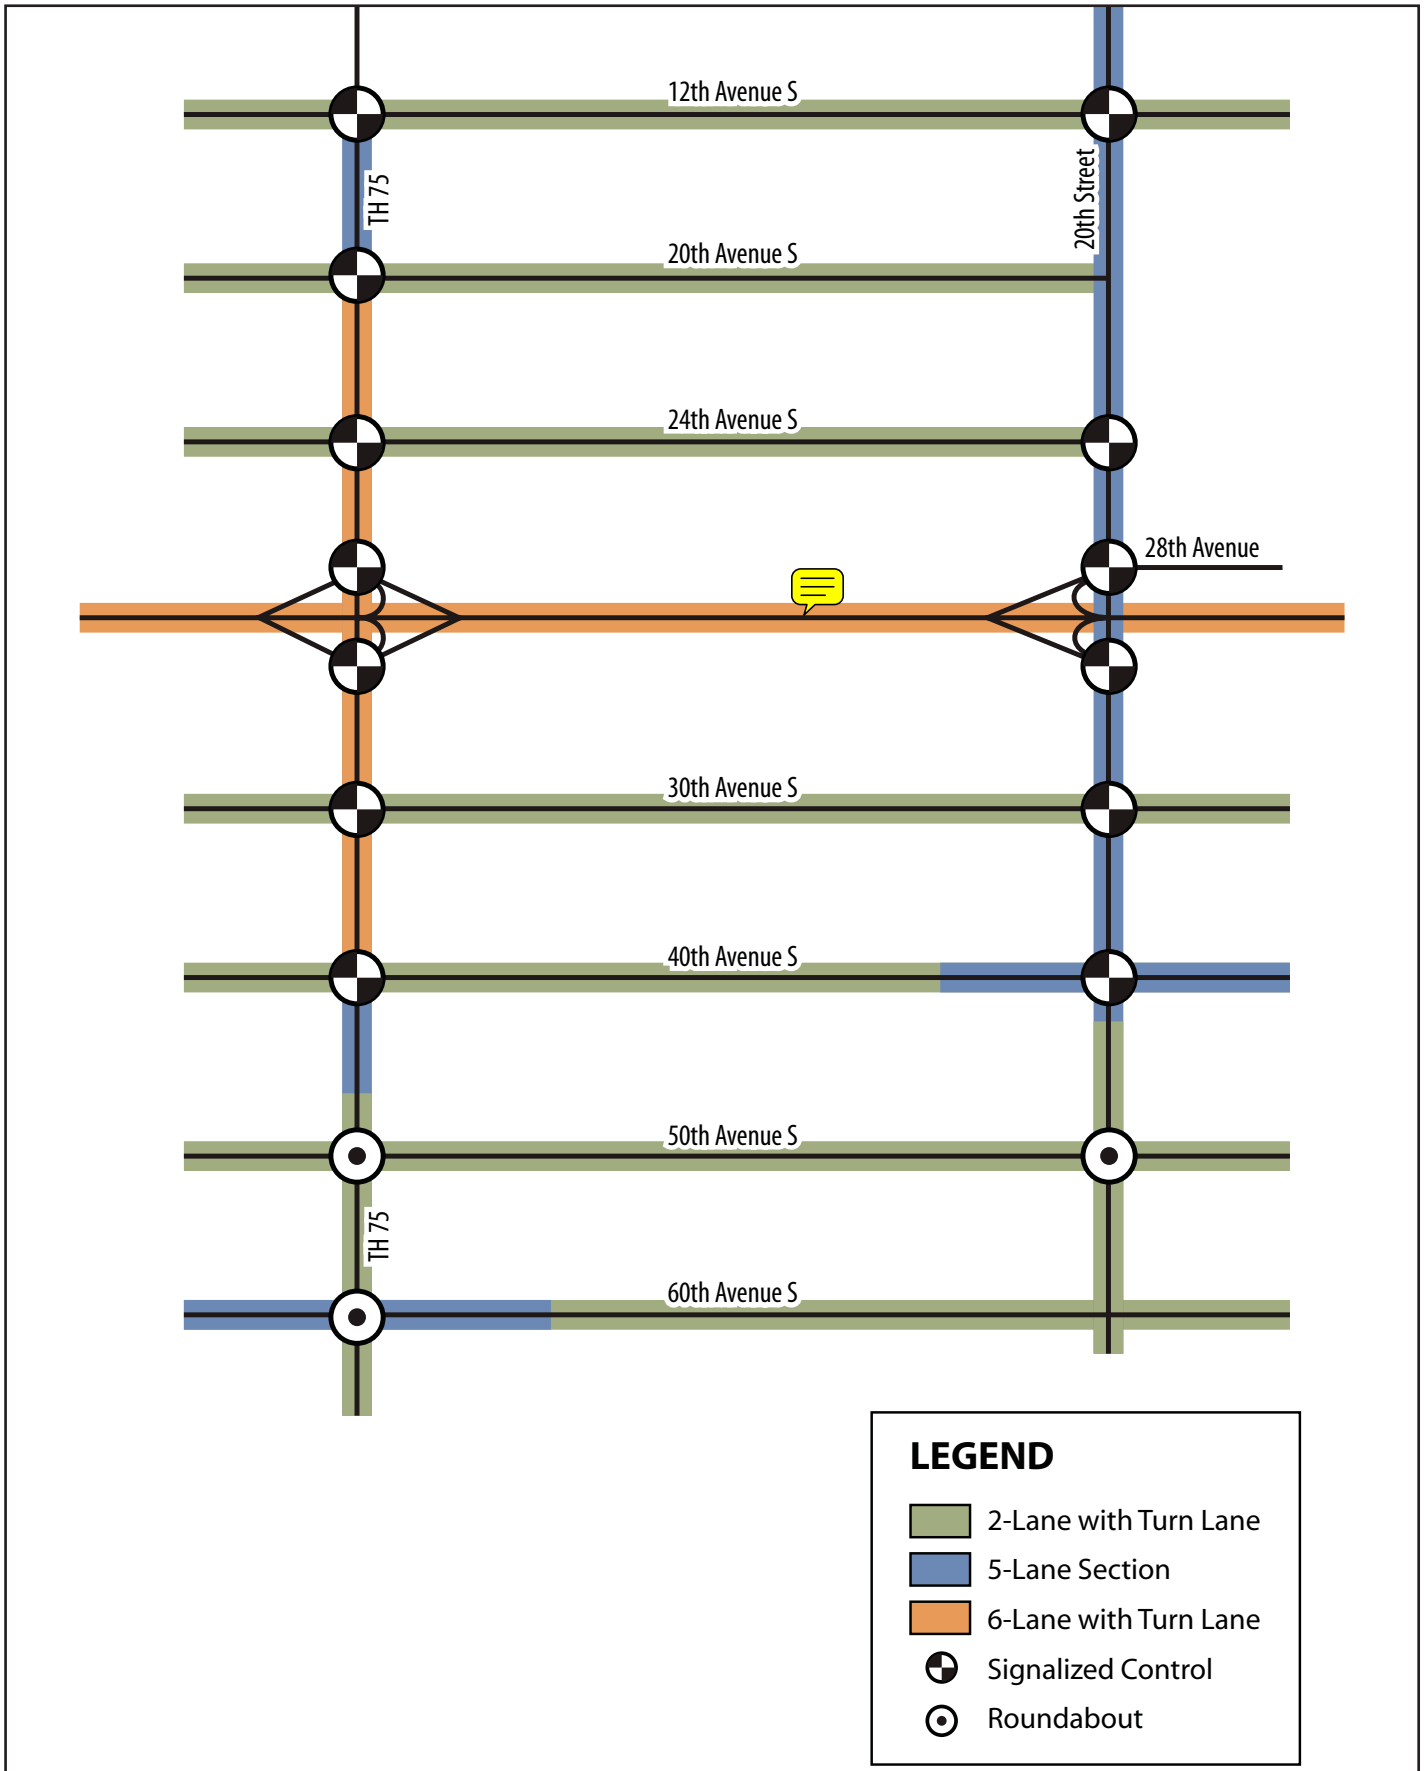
12th Avenue S

TH 75

20th Street

20th Avenue S

24th Avenue S

28th Avenue

30th Avenue S

40th Avenue S

50th Avenue S

TH 75

60th Avenue S

LEGEND

2-Lane with Turn Lane

5-Lane Section

6-Lane with Turn Lane

Signalized Control

Roundabout